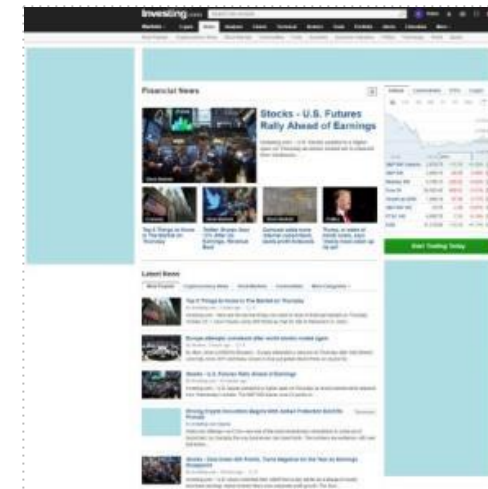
Investing.com

Markets

Financial News

Stocks - U.S. Futures Rally Ahead of Earnings

Latest News

Top 5 Things to Know in The Market on Thursday

Stocks - U.S. Futures Rally Ahead of Earnings

Start Trading Today